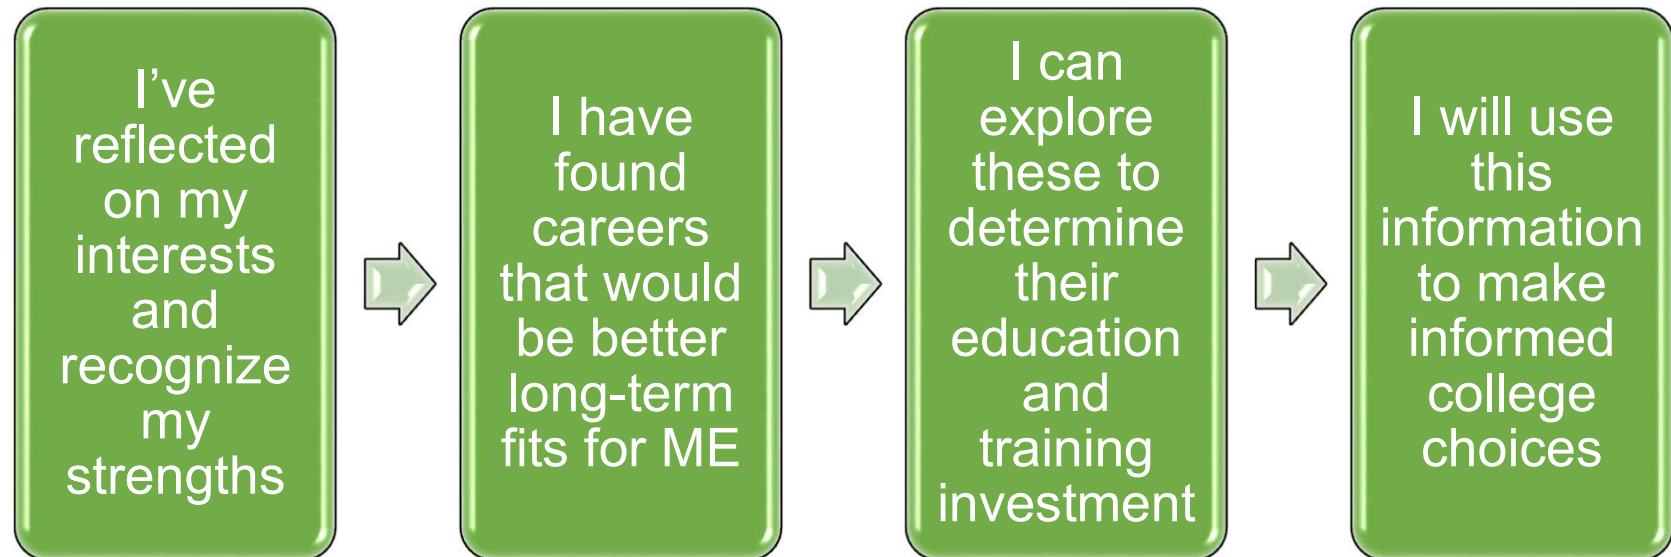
I’ve reflected on my interests and recognize my strengths

I have found careers that would be better long-term fits for ME

I can explore these to determine their education and training investment

I will use this information to make informed college choices